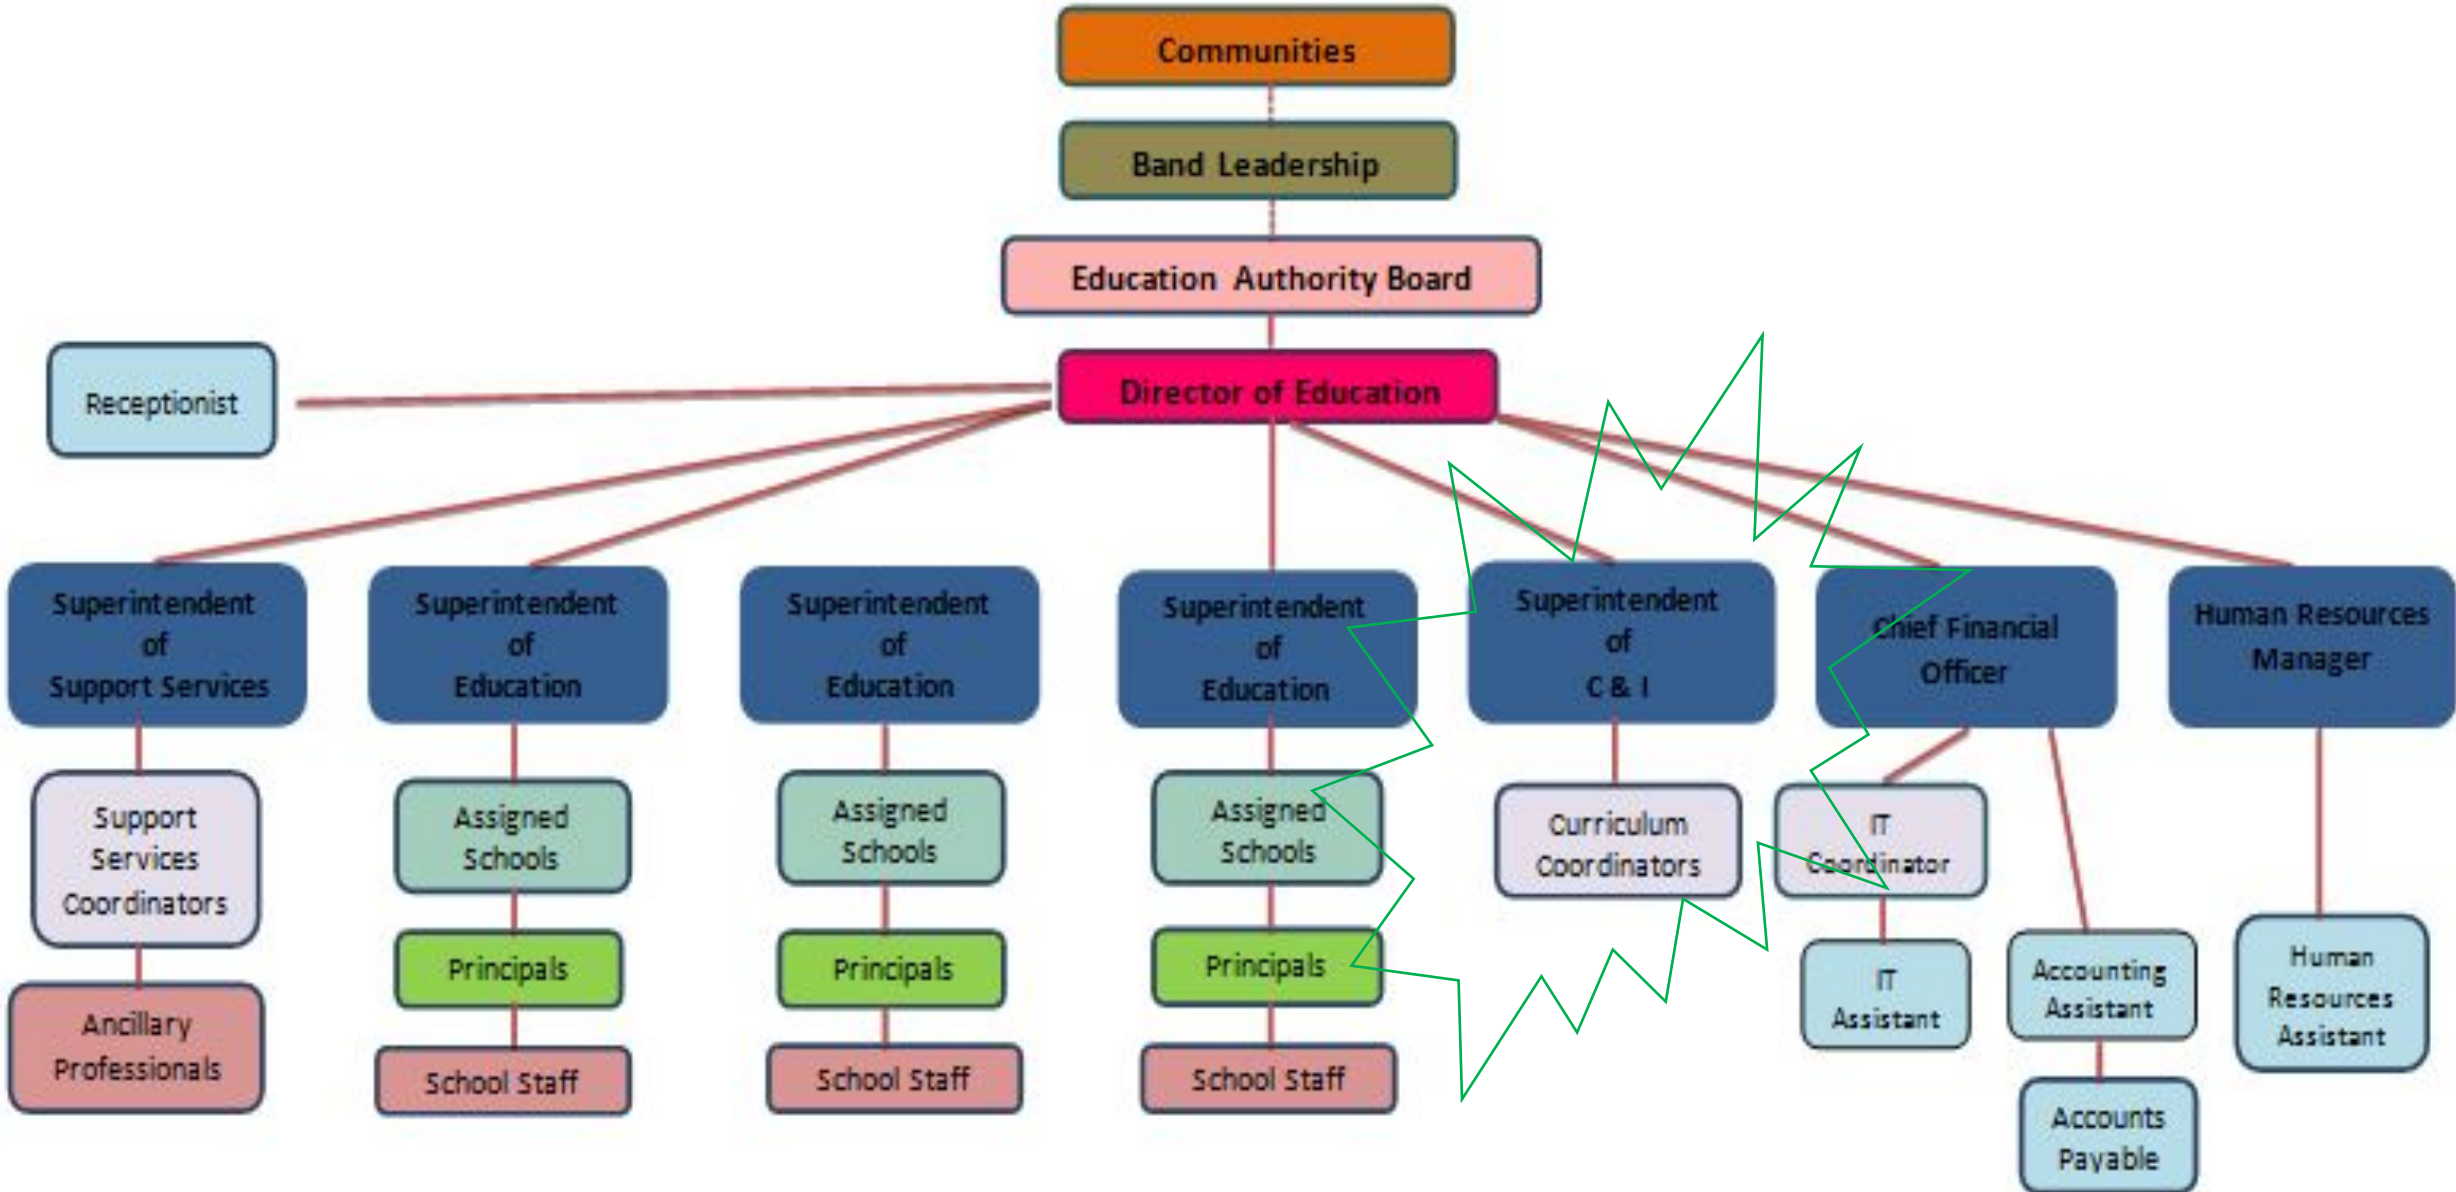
Communities

Band Leadership

Education Authority Board

Director of Education

Receptionist

Superintendent of Support Services

Superintendent of Education

Superintendent of Education

Superintendent of Education

Superintendent of C & I

Chief Financial Officer

Human Resources Manager

Support Services Coordinators

Ancillary Professionals

Assigned Schools

Principals

School Staff

Assigned Schools

Principals

School Staff

Assigned Schools

Principals

School Staff

Curriculum Coordinators

IT Coordinator

IT Assistant

Accounting Assistant

Accounts Payable

Human Resources Assistant